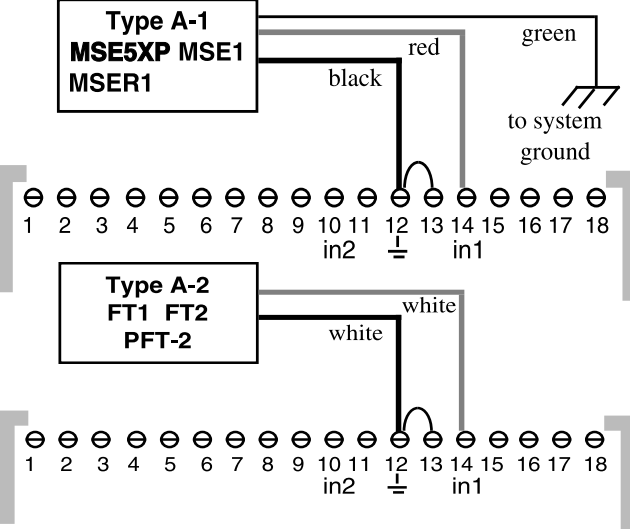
Type A-1
MSE5XP MSE1
MSER1

red
green
black
to system ground

1 2 3 4 5 6 7 8 9 10 11 12 13 14 15 16 17 18
in2 in1

Type A-2
FT1 FT2
PFT-2

white
white

1 2 3 4 5 6 7 8 9 10 11 12 13 14 15 16 17 18
in2 in1